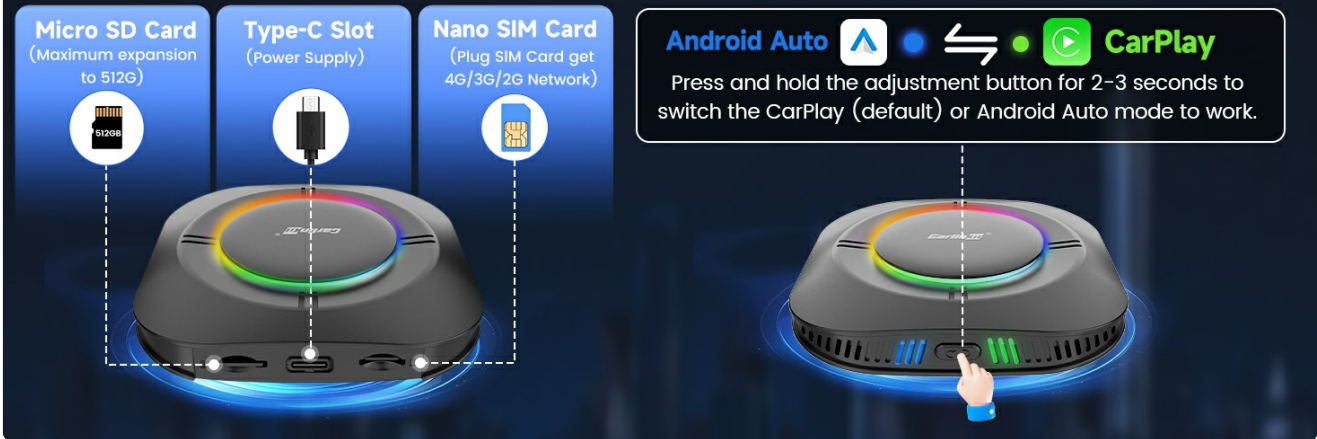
Micro SD Card
(Maximum expansion to 512G)

512GB

Type-C Slot
(Power Supply)

Nano SIM Card
(Plug SIM Card get 4G/3G/2G Network)

CarlinKit

Android Auto CarPlay

Press and hold the adjustment button for 2-3 seconds to switch the CarPlay (default) or Android Auto mode to work.

CarlinKit